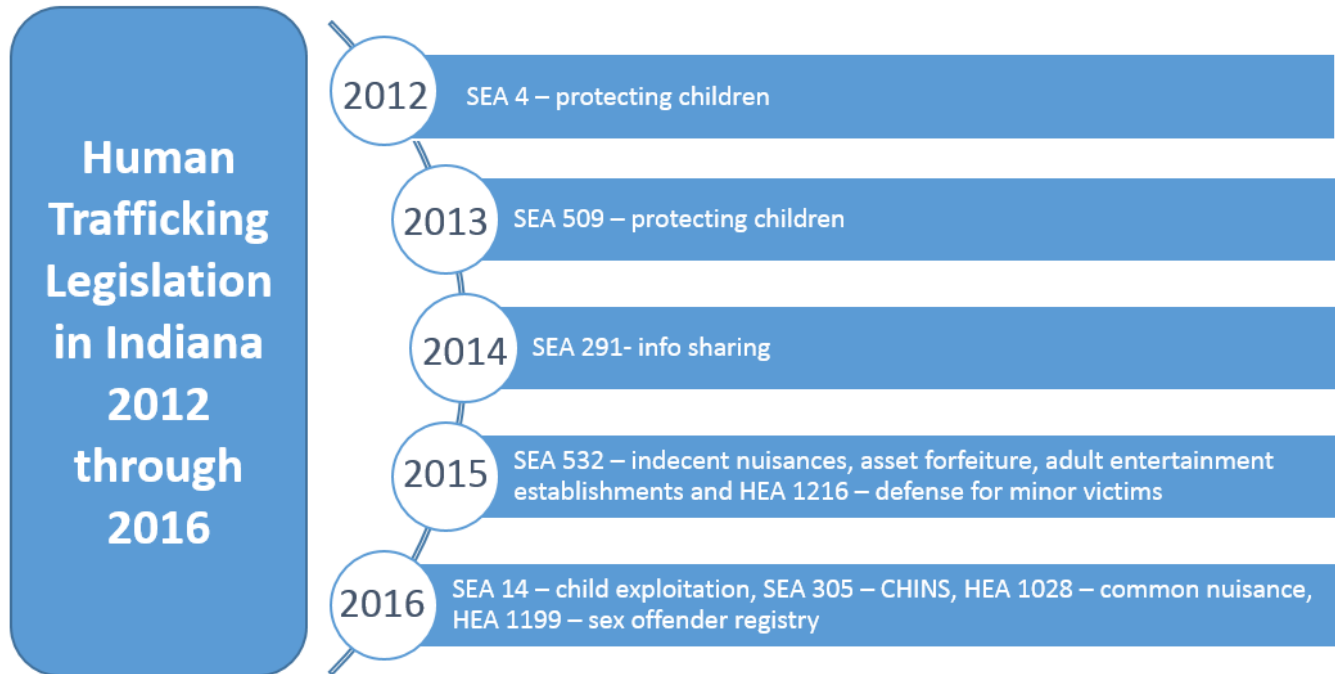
Human Trafficking Legislation in Indiana 2012 through 2016

2012 SEA 4 – protecting children

2013 SEA 509 – protecting children

2014 SEA 291- info sharing

2015 SEA 532 – indecent nuisances, asset forfeiture, adult entertainment establishments and HEA 1216 – defense for minor victims

2016 SEA 14 – child exploitation, SEA 305 – CHINS, HEA 1028 – common nuisance, HEA 1199 – sex offender registry